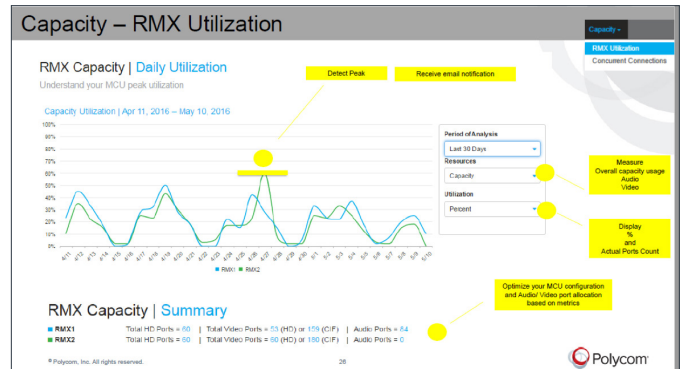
Capacity – RMX Utilization

Capacity ▾
RMX Utilization
Concurrent Connections

RMX Capacity | Daily Utilization
Understand your MCU peak utilization

Detect Peak

Receive email notification

Capacity Utilization | Apr 11, 2016 – May 10, 2016

100%
90%
80%
70%
60%
50%
40%
30%
20%
10%
0%

4/11 4/12 4/13 4/14 4/15 4/16 4/17 4/18 4/19 4/20 4/21 4/22 4/23 4/24 4/25 4/26 4/27 4/28 4/29 4/30 5/1 5/2 5/3 5/4 5/5 5/6 5/7 5/8 5/9 5/10

RMX1 RMX2

Period of Analysis
Last 30 Days
Resources
Capacity
Utilization
Percent

Measure
Overall capacity usage
Audio
Video

Display
%
and
Actual Ports Count

Optimize your MCU configuration and Audio/ Video port allocation based on metrics

RMX Capacity | Summary

RMX1 Total HD Ports = 60 | Total Video Ports = 53 (HD) or 159 (CIF) | Audio Ports = 84
RMX2 Total HD Ports = 60 | Total Video Ports = 60 (HD) or 180 (CIF) | Audio Ports = 0

© Polycom, Inc. All rights reserved.

28

Polycom